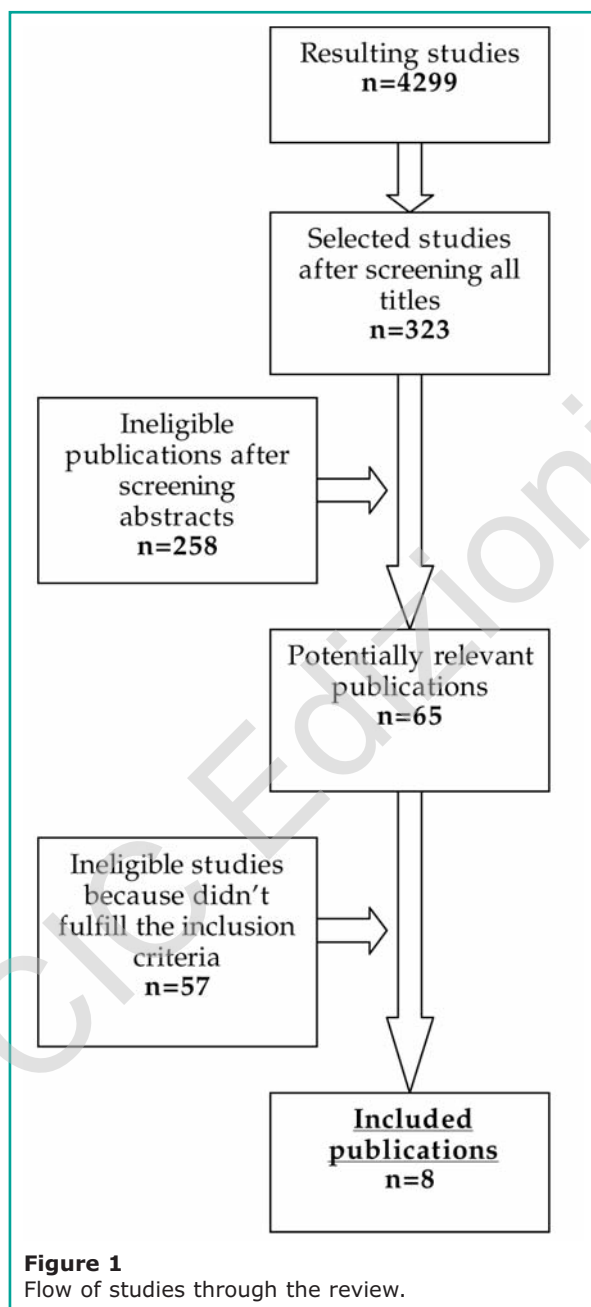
Resulting studies
n=4299

Selected studies after screening all titles
n=323

Ineligible publications after screening abstracts
n=258

Potentially relevant publications
n=65

Ineligible studies because didn't fulfill the inclusion criteria
n=57

Included publications
n=8

CIC Edizioni

Figure 1
Flow of studies through the review.